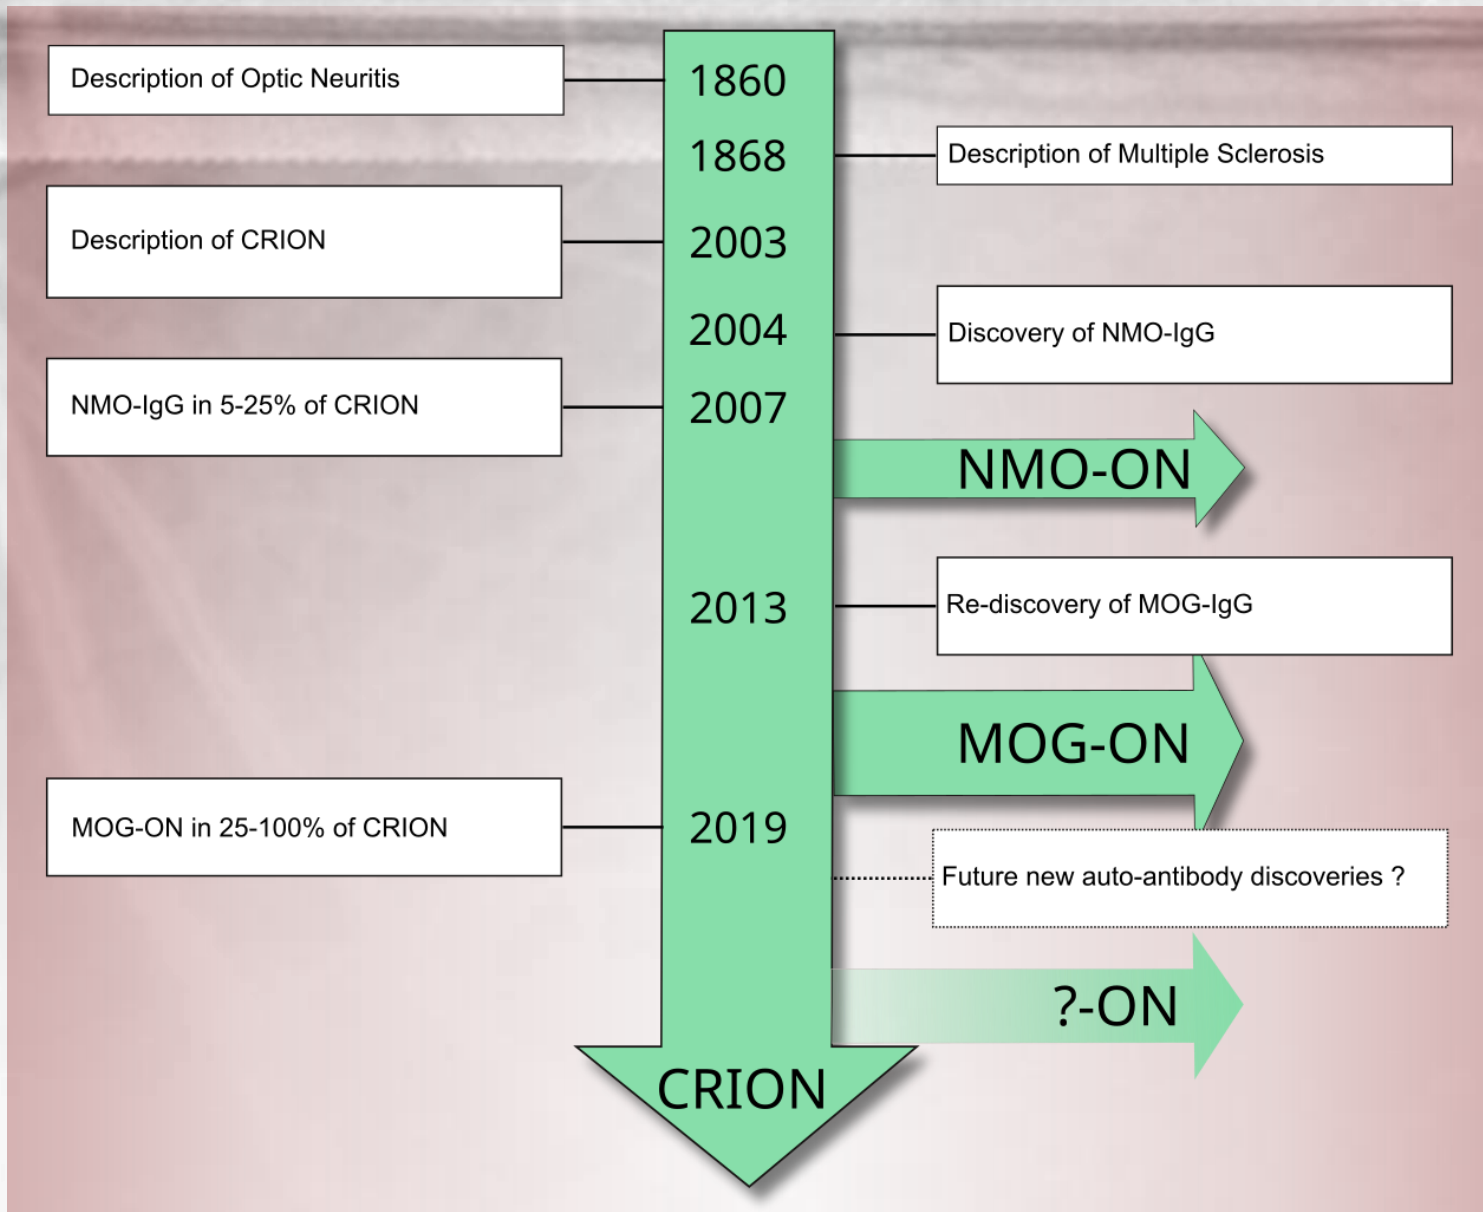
Description of Optic Neuritis

1860

1868

Description of Multiple Sclerosis

Description of CRION

2003

2004

Discovery of NMO-IgG

NMO-IgG in 5-25% of CRION

2007

NMO-ON

2013

Re-discovery of MOG-IgG

MOG-ON

MOG-ON in 25-100% of CRION

2019

Future new auto-antibody discoveries ?

?-ON

CRION